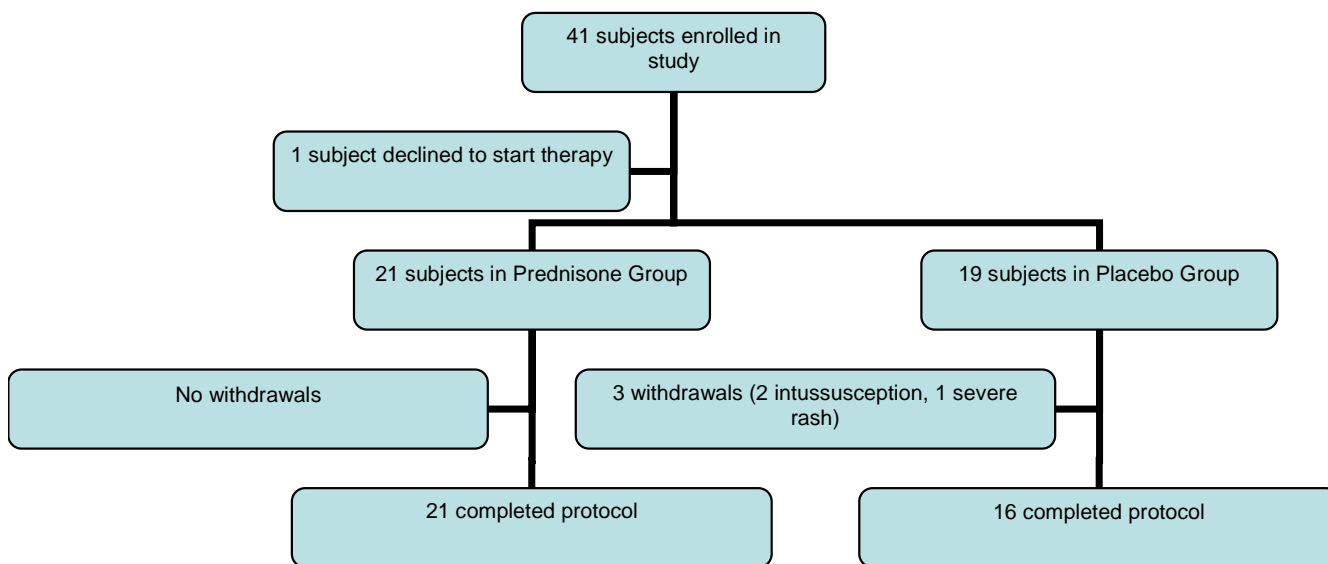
41 subjects enrolled in study

1 subject declined to start therapy

21 subjects in Prednisone Group

19 subjects in Placebo Group

No withdrawals

3 withdrawals (2 intussusception, 1 severe rash)

21 completed protocol

16 completed protocol